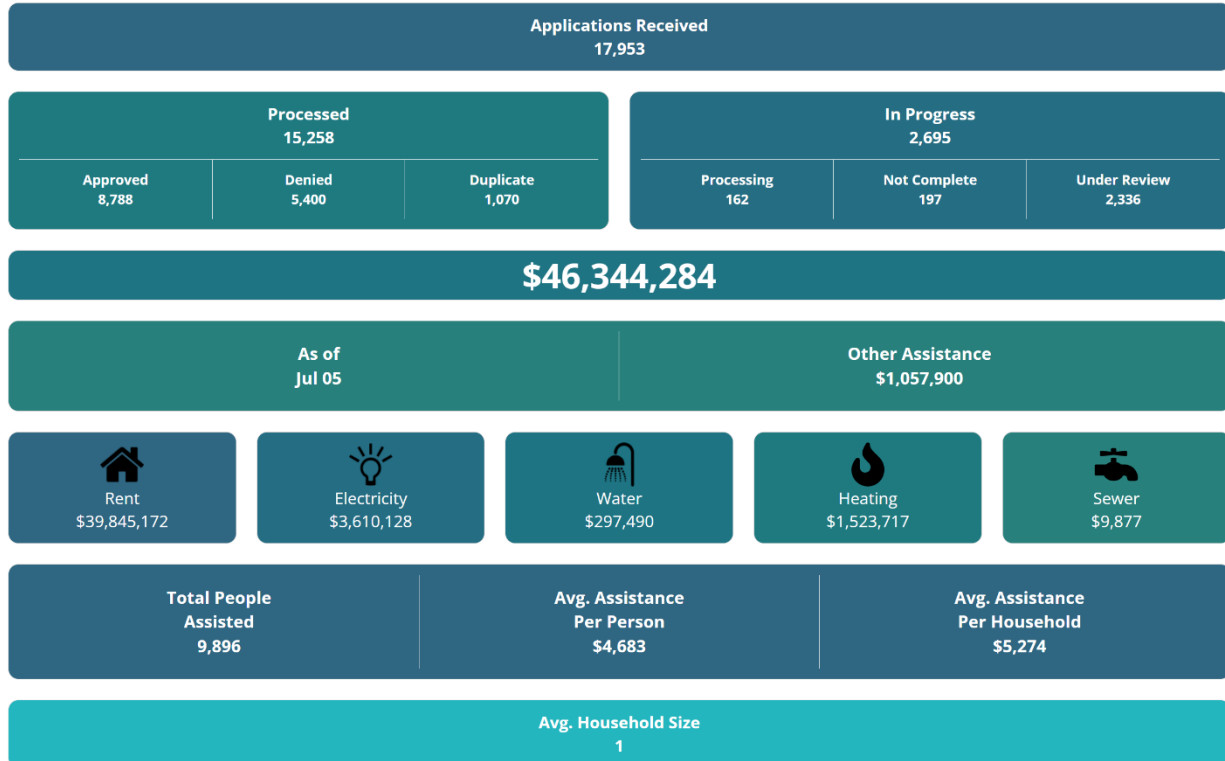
Applications Received
17,953

Processed
15,258

Approved
8,788

Denied
5,400

Duplicate
1,070

In Progress
2,695

Processing
162

Not Complete
197

Under Review
2,336

$46,344,284

As of
Jul 05

Other Assistance
$1,057,900

Rent
$39,845,172

Electricity
$3,610,128

Water
$297,490

Heating
$1,523,717

Sewer
$9,877

Total People
Assisted
9,896

Avg. Assistance
Per Person
$4,683

Avg. Assistance
Per Household
$5,274

Avg. Household Size
1